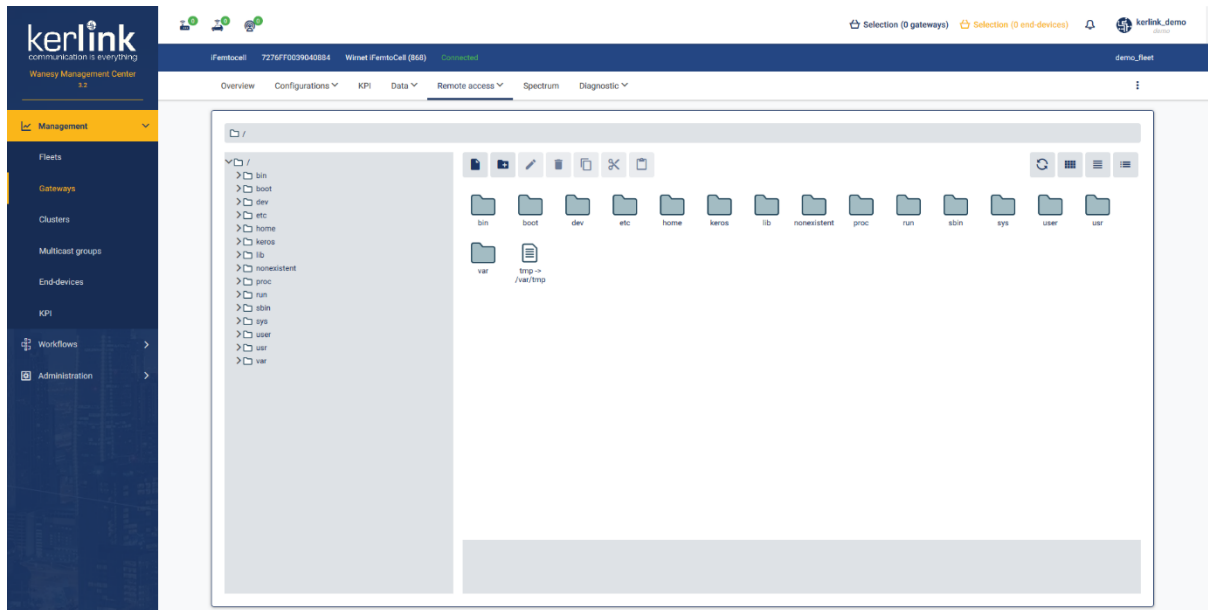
kerlink
communication is everything
Wanesy Management Center
3.2

Management
Fleets
Gateways
Clusters
Multicast groups
End-devices
KPI
Workflows
Administration

0 0 0

Selection (0 gateways) Selection (0 end-devices) kerlink_demo demo

iFemtocell 7276FF0039040884 Wirnet iFemtoCell (868) Connected demo_fleet

Overview Configurations KPI Data Remote access Spectrum Diagnostic

/

/
bin
boot
dev
etc
home
keros
lib
nonexistent
proc
run
sbin
sys
user
usr
var

bin boot dev etc home keros lib nonexistent proc run sbin sys user usr
var tmp -> /var/tmp